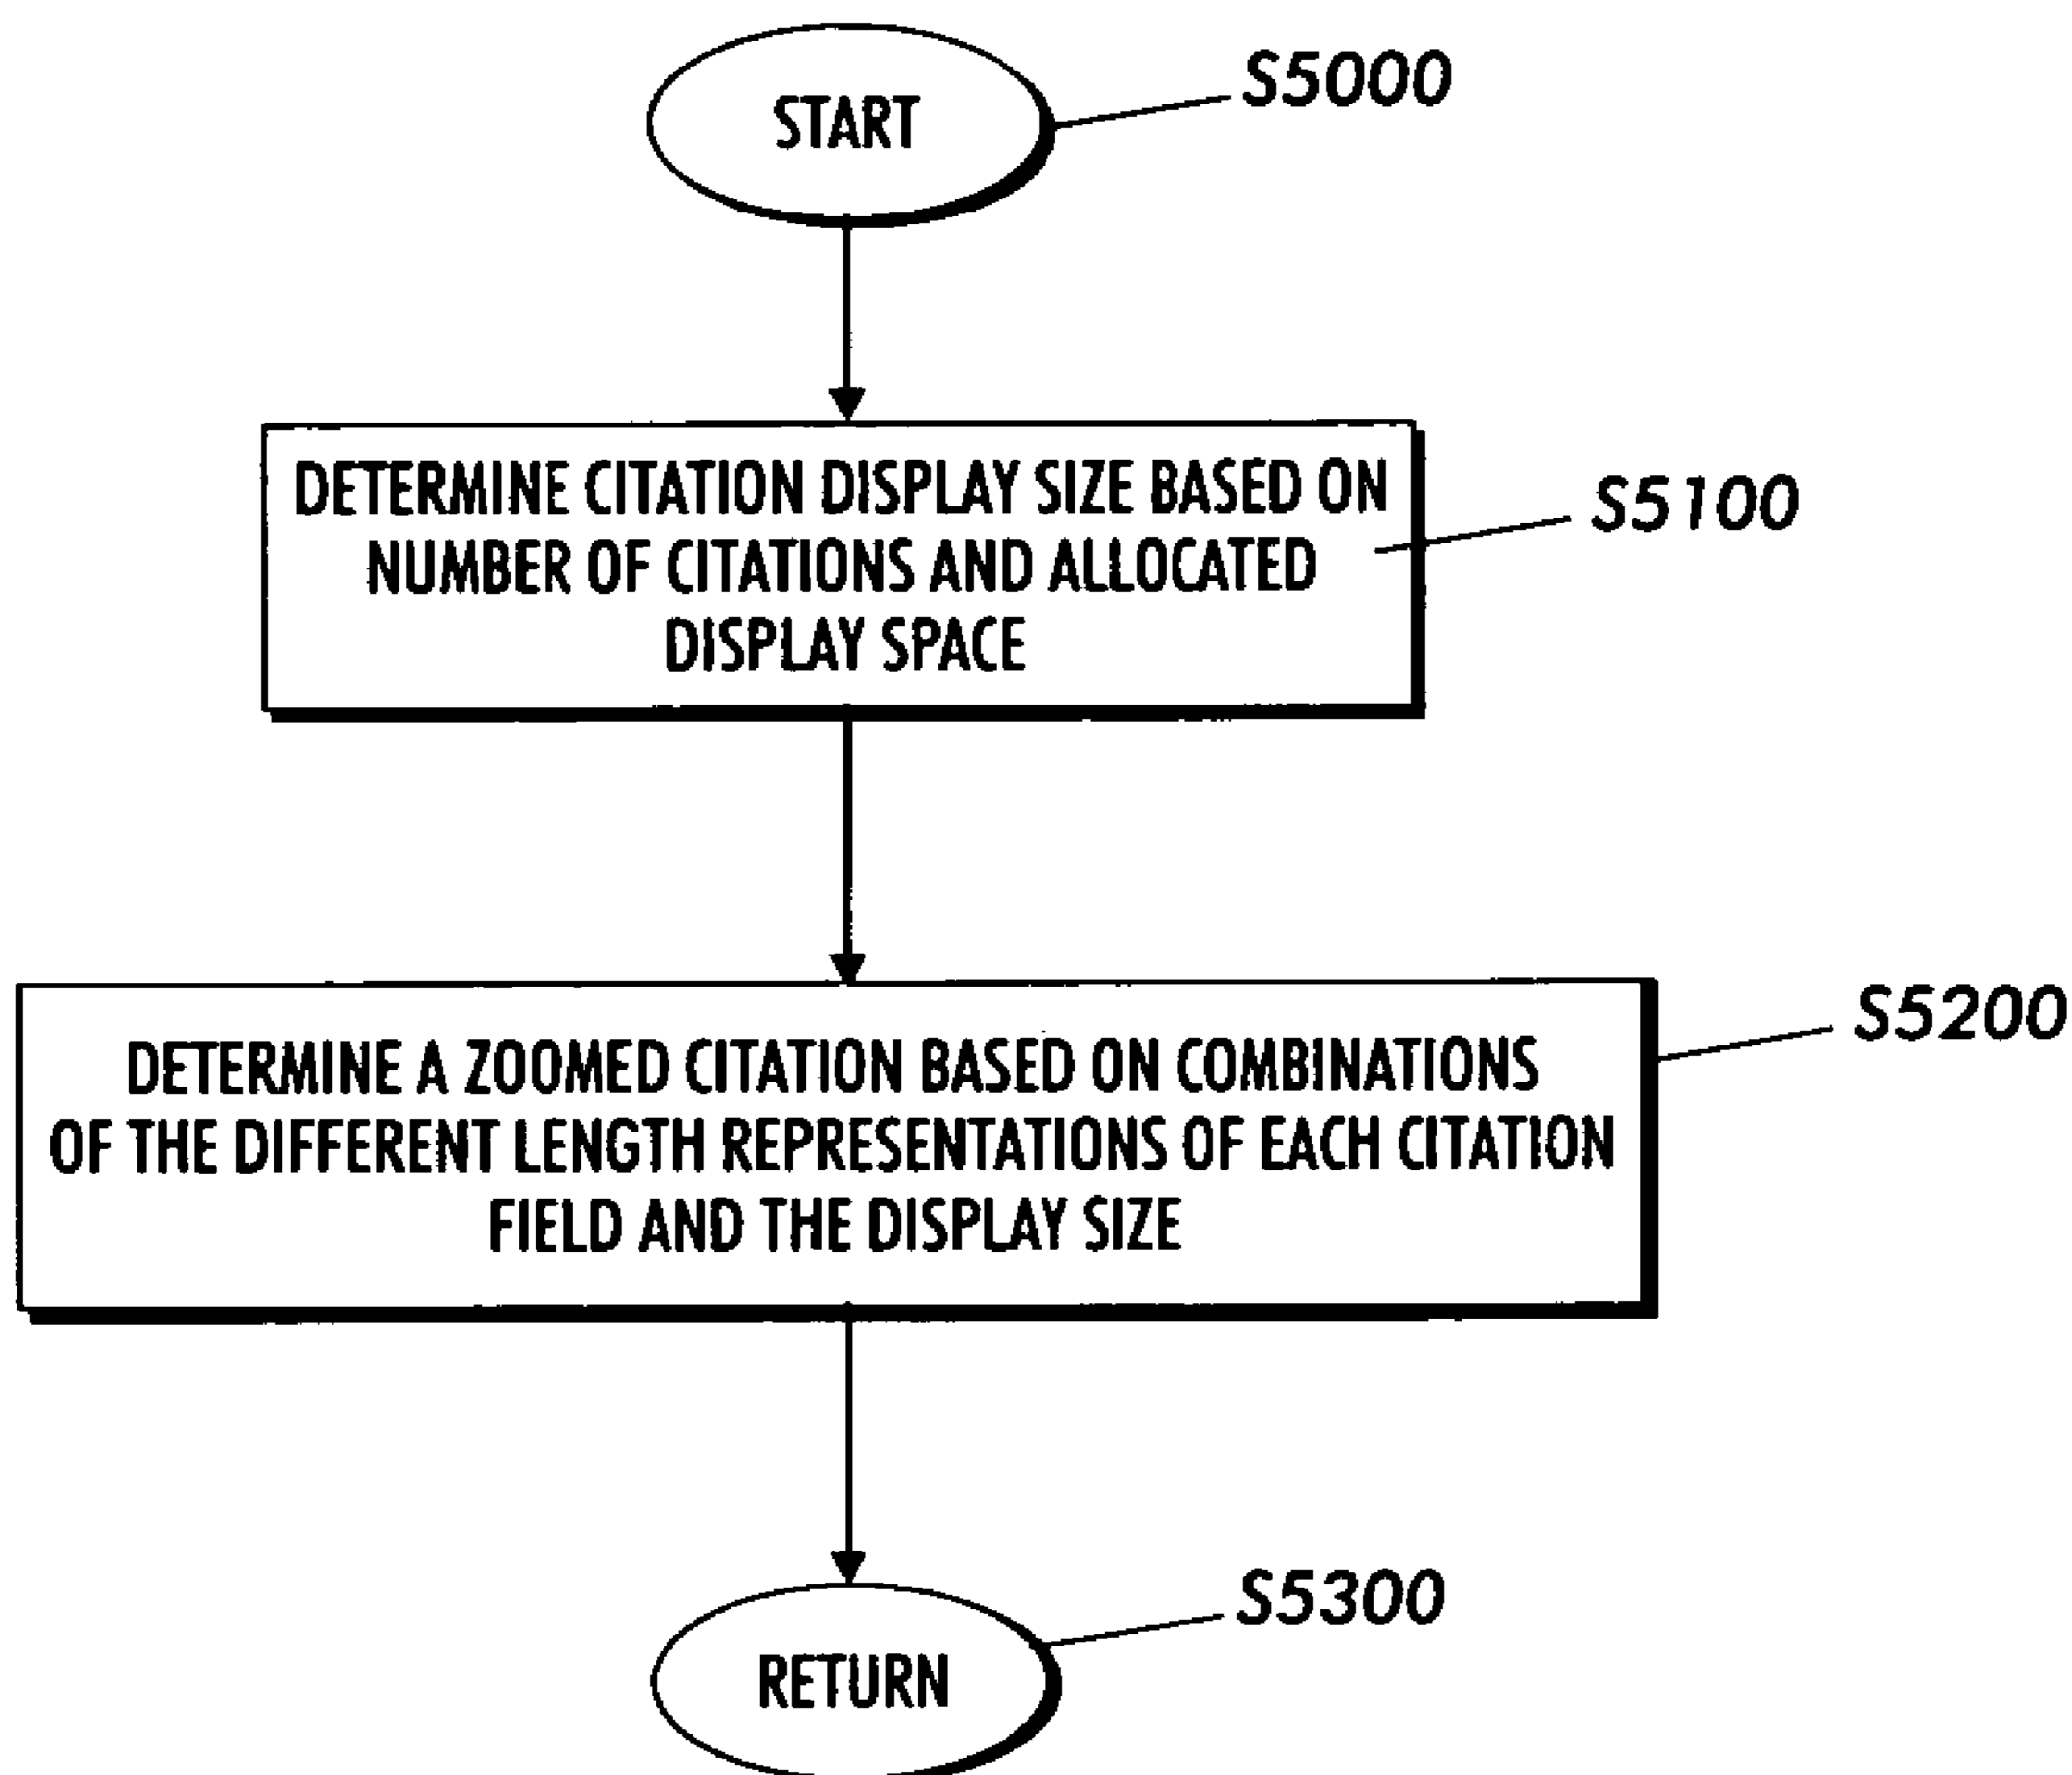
START

S5000

DETERMINE CITATION DISPLAY SIZE BASED ON NUMBER OF CITATIONS AND ALLOCATED DISPLAY SPACE

S5100

DETERMINE A ZOOMED CITATION BASED ON COMBINATIONS OF THE DIFFERENT LENGTH REPRESENTATIONS OF EACH CITATION FIELD AND THE DISPLAY SIZE

S5200

S5300

RETURN